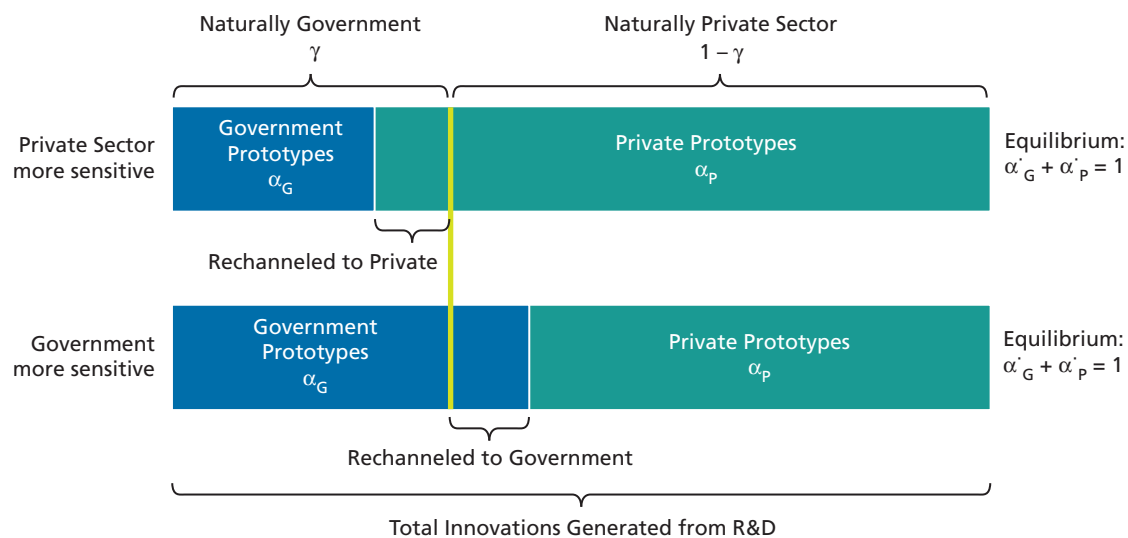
Naturally Government
$\gamma$

Naturally Private Sector
$1 - \gamma$

Private Sector more sensitive

Government Prototypes
$\alpha_G$

Private Prototypes
$\alpha_P$

Equilibrium:
$\alpha^{*}_G + \alpha^{*}_P = 1$

Rechanneled to Private

Government more sensitive

Government Prototypes
$\alpha_G$

Private Prototypes
$\alpha_P$

Equilibrium:
$\alpha^{*}_G + \alpha^{*}_P = 1$

Rechanneled to Government

Total Innovations Generated from R&D